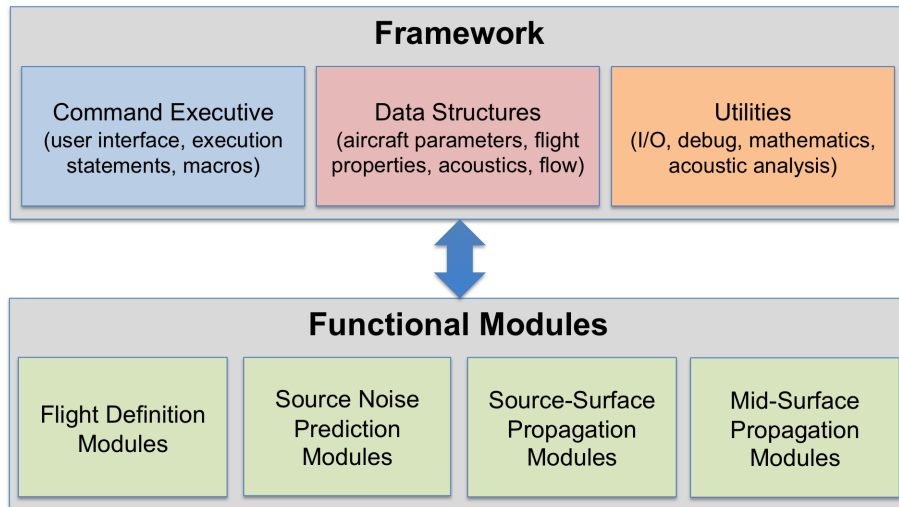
Framework

Command Executive
(user interface, execution statements, macros)

Data Structures
(aircraft parameters, flight properties, acoustics, flow)

Utilities
(I/O, debug, mathematics, acoustic analysis)

Functional Modules

Flight Definition Modules

Source Noise Prediction Modules

Source-Surface Propagation Modules

Mid-Surface Propagation Modules